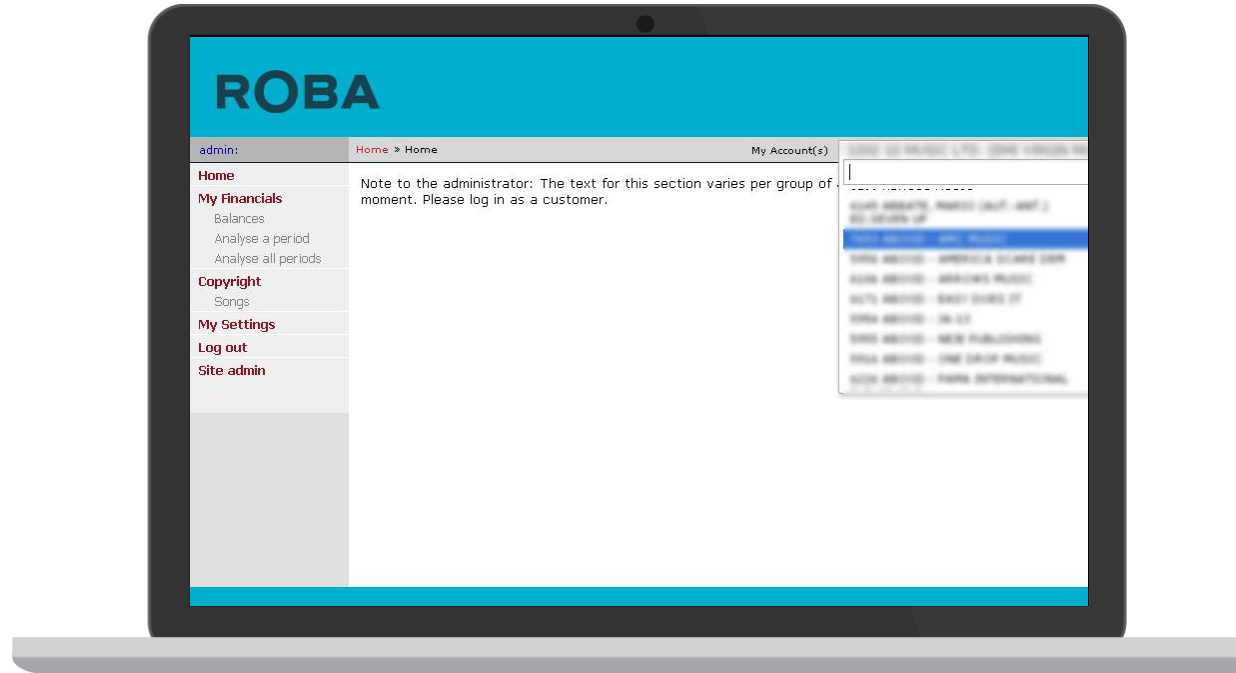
ROBA

admin:

Home
My Financials
Balances
Analyse a period
Analyse all periods
Copyright
Songs
My Settings
Log out
Site admin

Home » Home

My Account(s) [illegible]

Note to the administrator: The text for this section varies per group of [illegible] moment. Please log in as a customer.

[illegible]
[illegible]
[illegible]
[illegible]
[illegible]
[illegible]
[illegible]
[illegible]
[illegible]
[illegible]